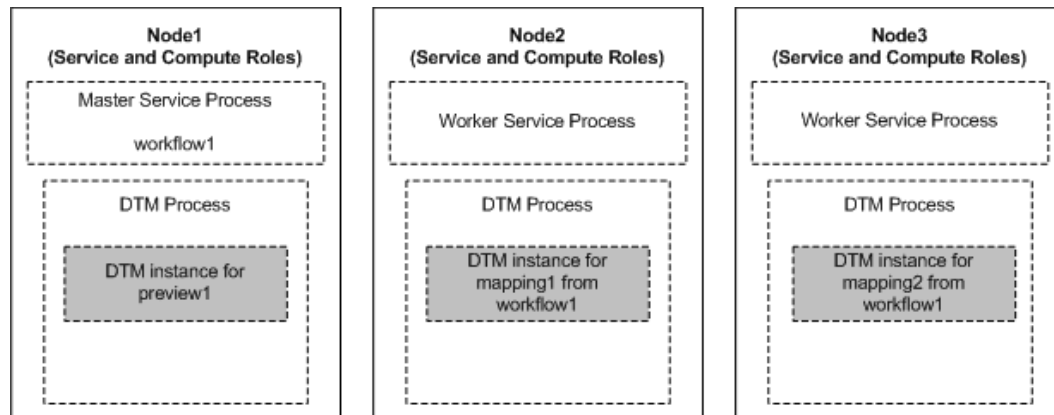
Node1
(Service and Compute Roles)

Master Service Process

workflow1

DTM Process

DTM instance for preview1

Node2
(Service and Compute Roles)

Worker Service Process

DTM Process

DTM instance for mapping1 from workflow1

Node3
(Service and Compute Roles)

Worker Service Process

DTM Process

DTM instance for mapping2 from workflow1